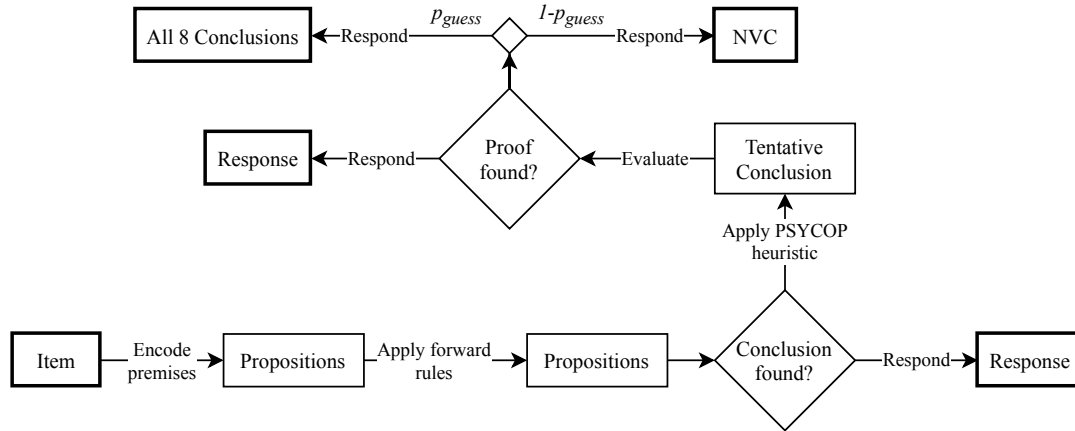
All 8 Conclusions
Respond
$p_{guess}$
$1-p_{guess}$
Respond
NVC

Response
Respond
Proof found?
Evaluate
Tentative Conclusion

Apply PSYCOP heuristic

Item
Encode premises
Propositions
Apply forward rules
Propositions
Conclusion found?
Respond
Response